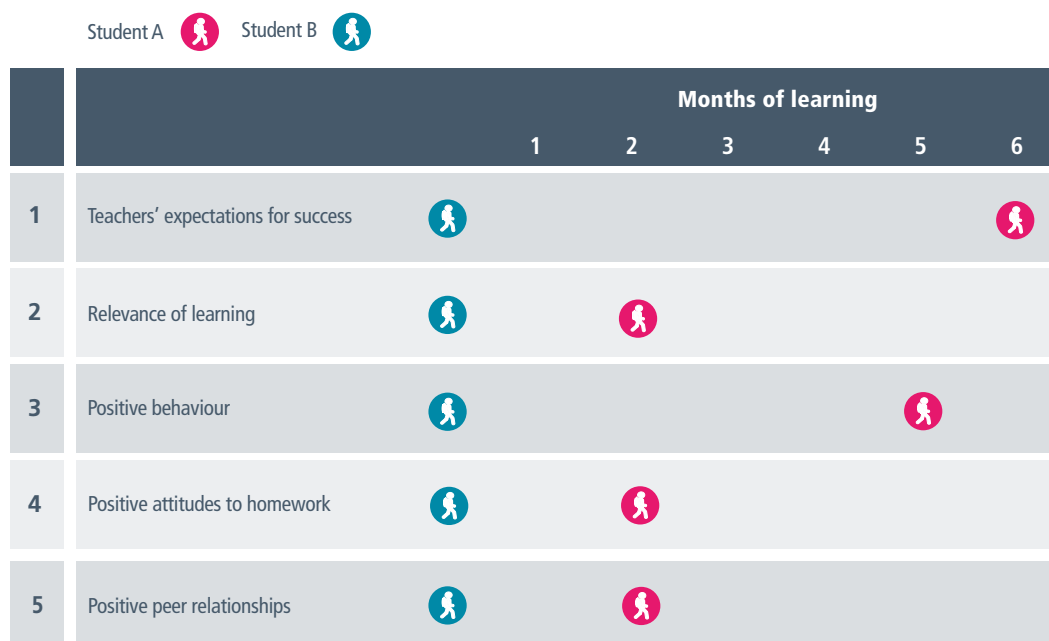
Student A Student B

| | | Months of learning | | | | | |
|---|---|---|---|---|---|---|---|
| | | 1 | 2 | 3 | 4 | 5 | 6 |
| 1 | Teachers’ expectations for success | | | | | | |
| 2 | Relevance of learning | | | | | | |
| 3 | Positive behaviour | | | | | | |
| 4 | Positive attitudes to homework | | | | | | |
| 5 | Positive peer relationships | | | | | | |